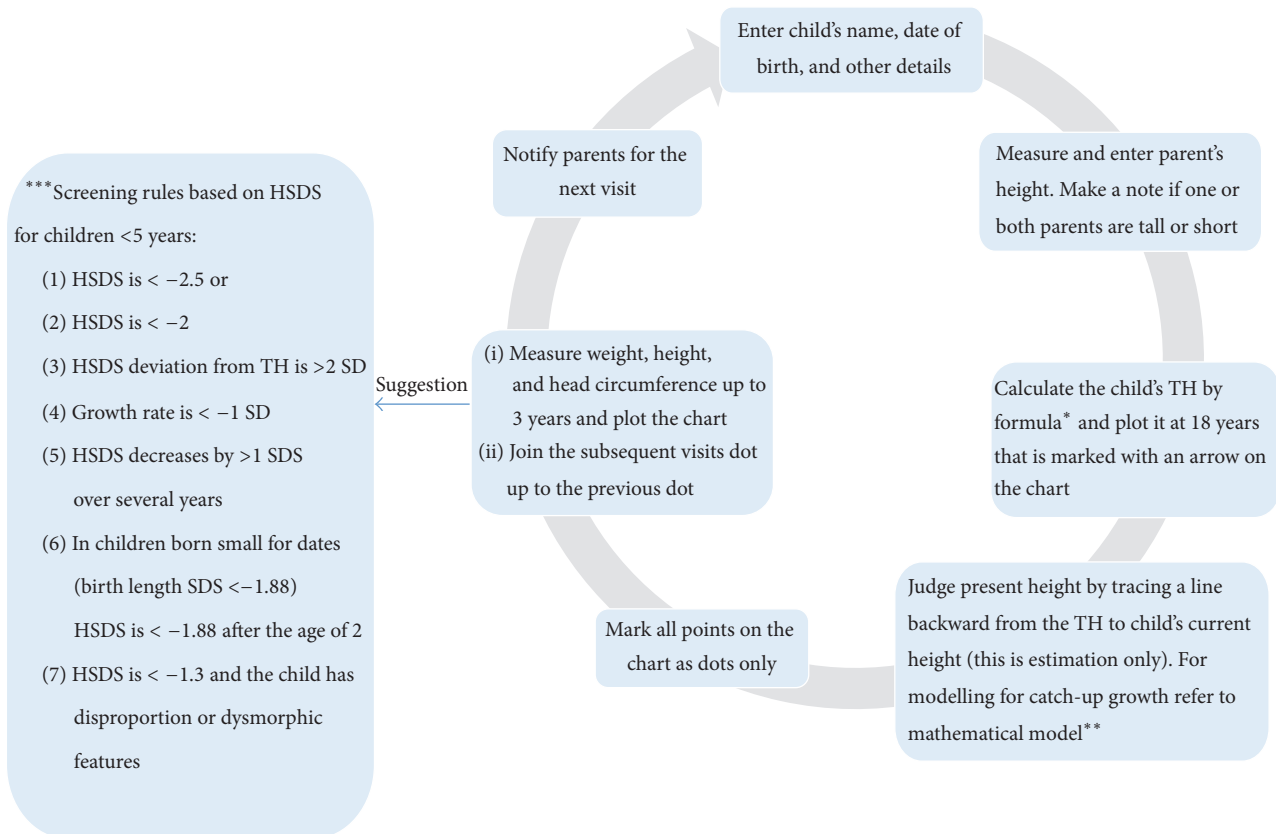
Enter child's name, date of birth, and other details

Measure and enter parent's height. Make a note if one or both parents are tall or short

Calculate the child's TH by formula* and plot it at 18 years that is marked with an arrow on the chart

Judge present height by tracing a line backward from the TH to child's current height (this is estimation only). For modelling for catch-up growth refer to mathematical model**

Mark all points on the chart as dots only

(i) Measure weight, height, and head circumference up to 3 years and plot the chart
(ii) Join the subsequent visits dot up to the previous dot

Notify parents for the next visit

Suggestion

***Screening rules based on HSDS for children <5 years:
(1) HSDS is < −2.5 or
(2) HSDS is < −2
(3) HSDS deviation from TH is >2 SD
(4) Growth rate is < −1 SD
(5) HSDS decreases by >1 SDS over several years
(6) In children born small for dates (birth length SDS <−1.88) HSDS is < −1.88 after the age of 2
(7) HSDS is < −1.3 and the child has disproportion or dysmorphic features